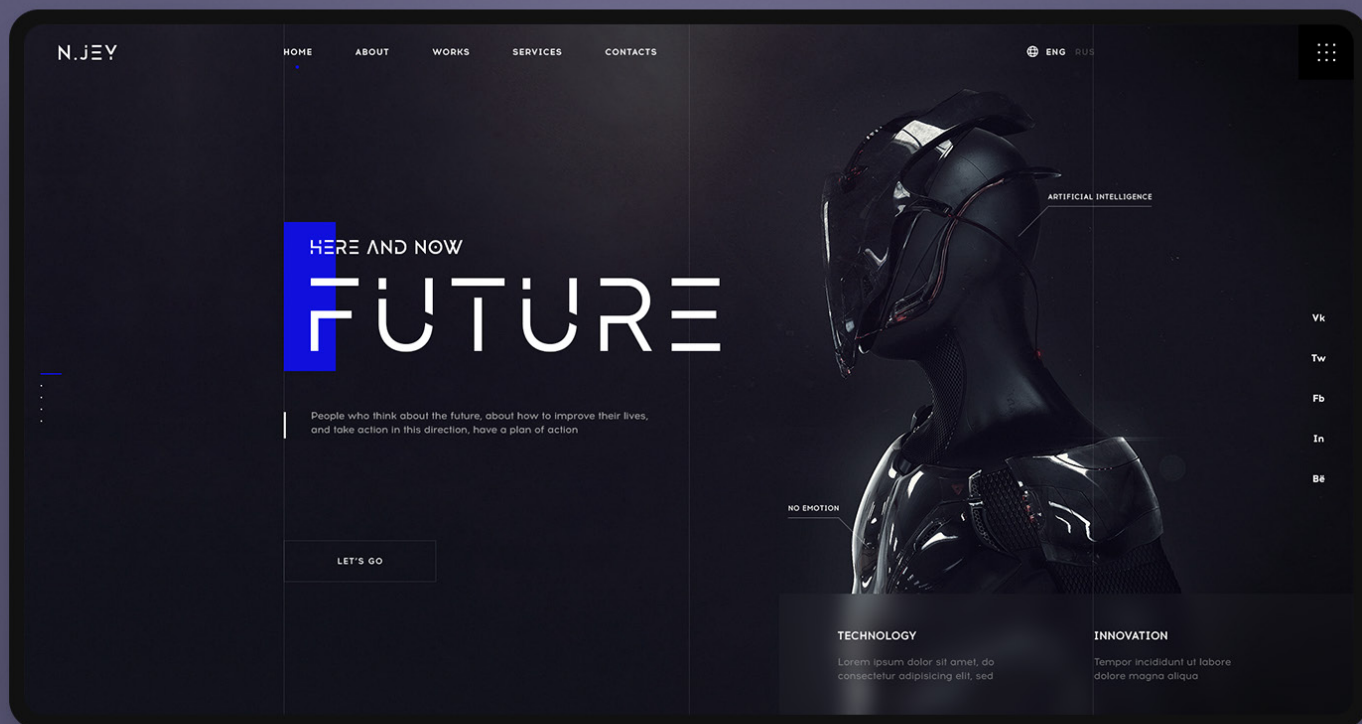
N.JEY

HOME ABOUT WORKS SERVICES CONTACTS

ENG RUS

HERE AND NOW

FUTURE

People who think about the future, about how to improve their lives, and take action in this direction, have a plan of action

LET'S GO

ARTIFICIAL INTELLIGENCE

NO EMOTION

Vk

Tw

Fb

In

Bē

TECHNOLOGY

Lorem ipsum dolor sit amet, do consectetur adipisicing elit, sed

INNOVATION

Tempor incididunt ut labore dolore magna aliqua